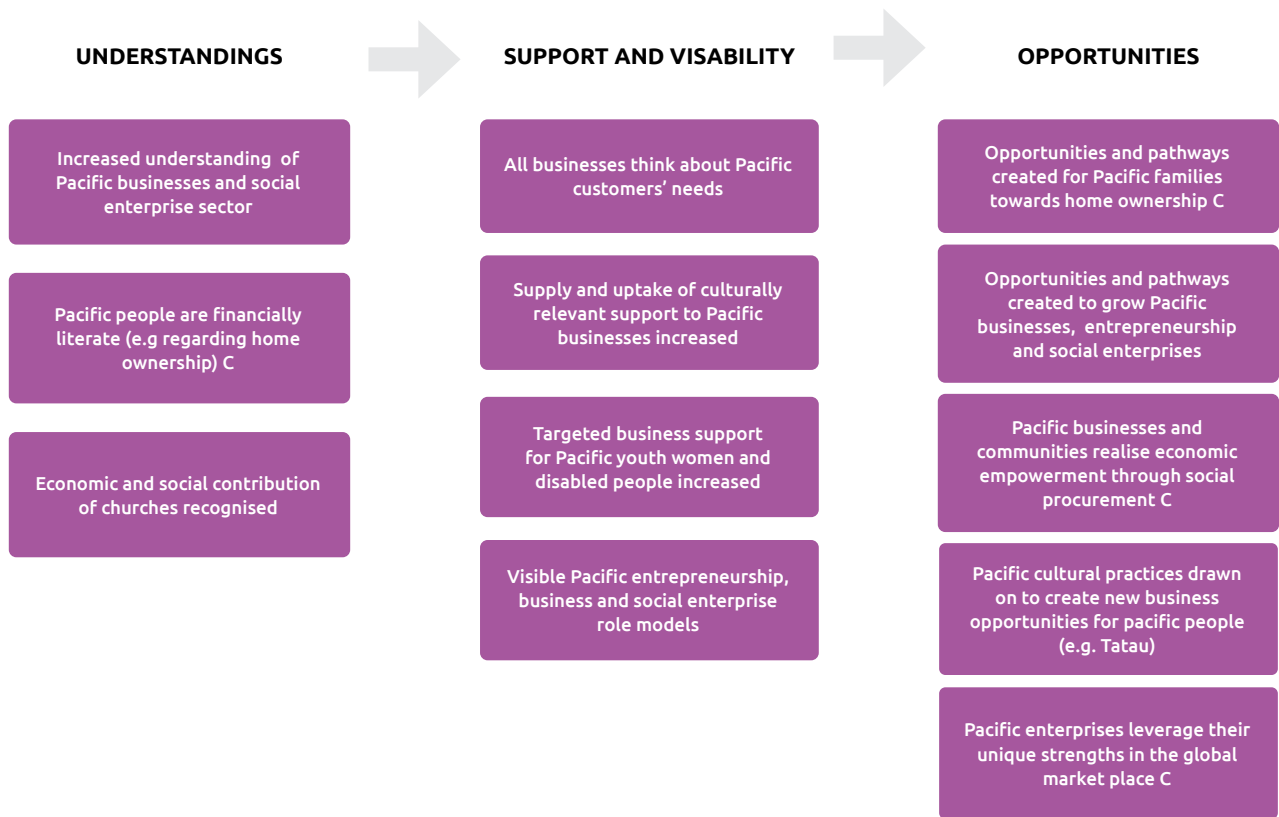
UNDERSTANDINGS

Increased understanding of Pacific businesses and social enterprise sector

Pacific people are financially literate (e.g regarding home ownership) C

Economic and social contribution of churches recognised

SUPPORT AND VISABILITY

All businesses think about Pacific customers' needs

Supply and uptake of culturally relevant support to Pacific businesses increased

Targeted business support for Pacific youth women and disabled people increased

Visible Pacific entrepreneurship, business and social enterprise role models

OPPORTUNITIES

Opportunities and pathways created for Pacific families towards home ownership C

Opportunities and pathways created to grow Pacific businesses, entrepreneurship and social enterprises

Pacific businesses and communities realise economic empowerment through social procurement C

Pacific cultural practices drawn on to create new business opportunities for pacific people (e.g. Tatau)

Pacific enterprises leverage their unique strengths in the global market place C